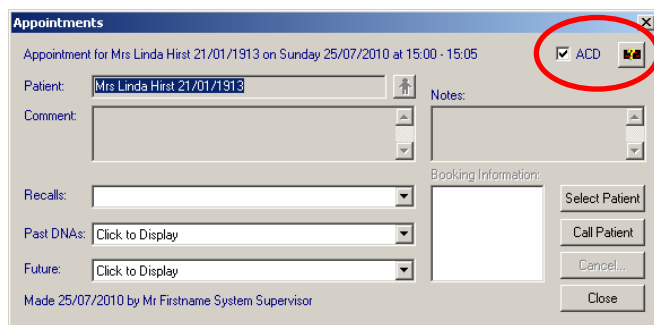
Appointments

Appointment for Mrs Linda Hirst 21/01/1913 on Sunday 25/07/2010 at 15:00 - 15:05

ACD

Patient: Mrs Linda Hirst 21/01/1913

Notes:

Comment:

Booking Information:

Recalls:

Select Patient

Past DNAs: Click to Display

Call Patient

Future: Click to Display

Cancel...

Made 25/07/2010 by Mr Firstname System Supervisor

Close